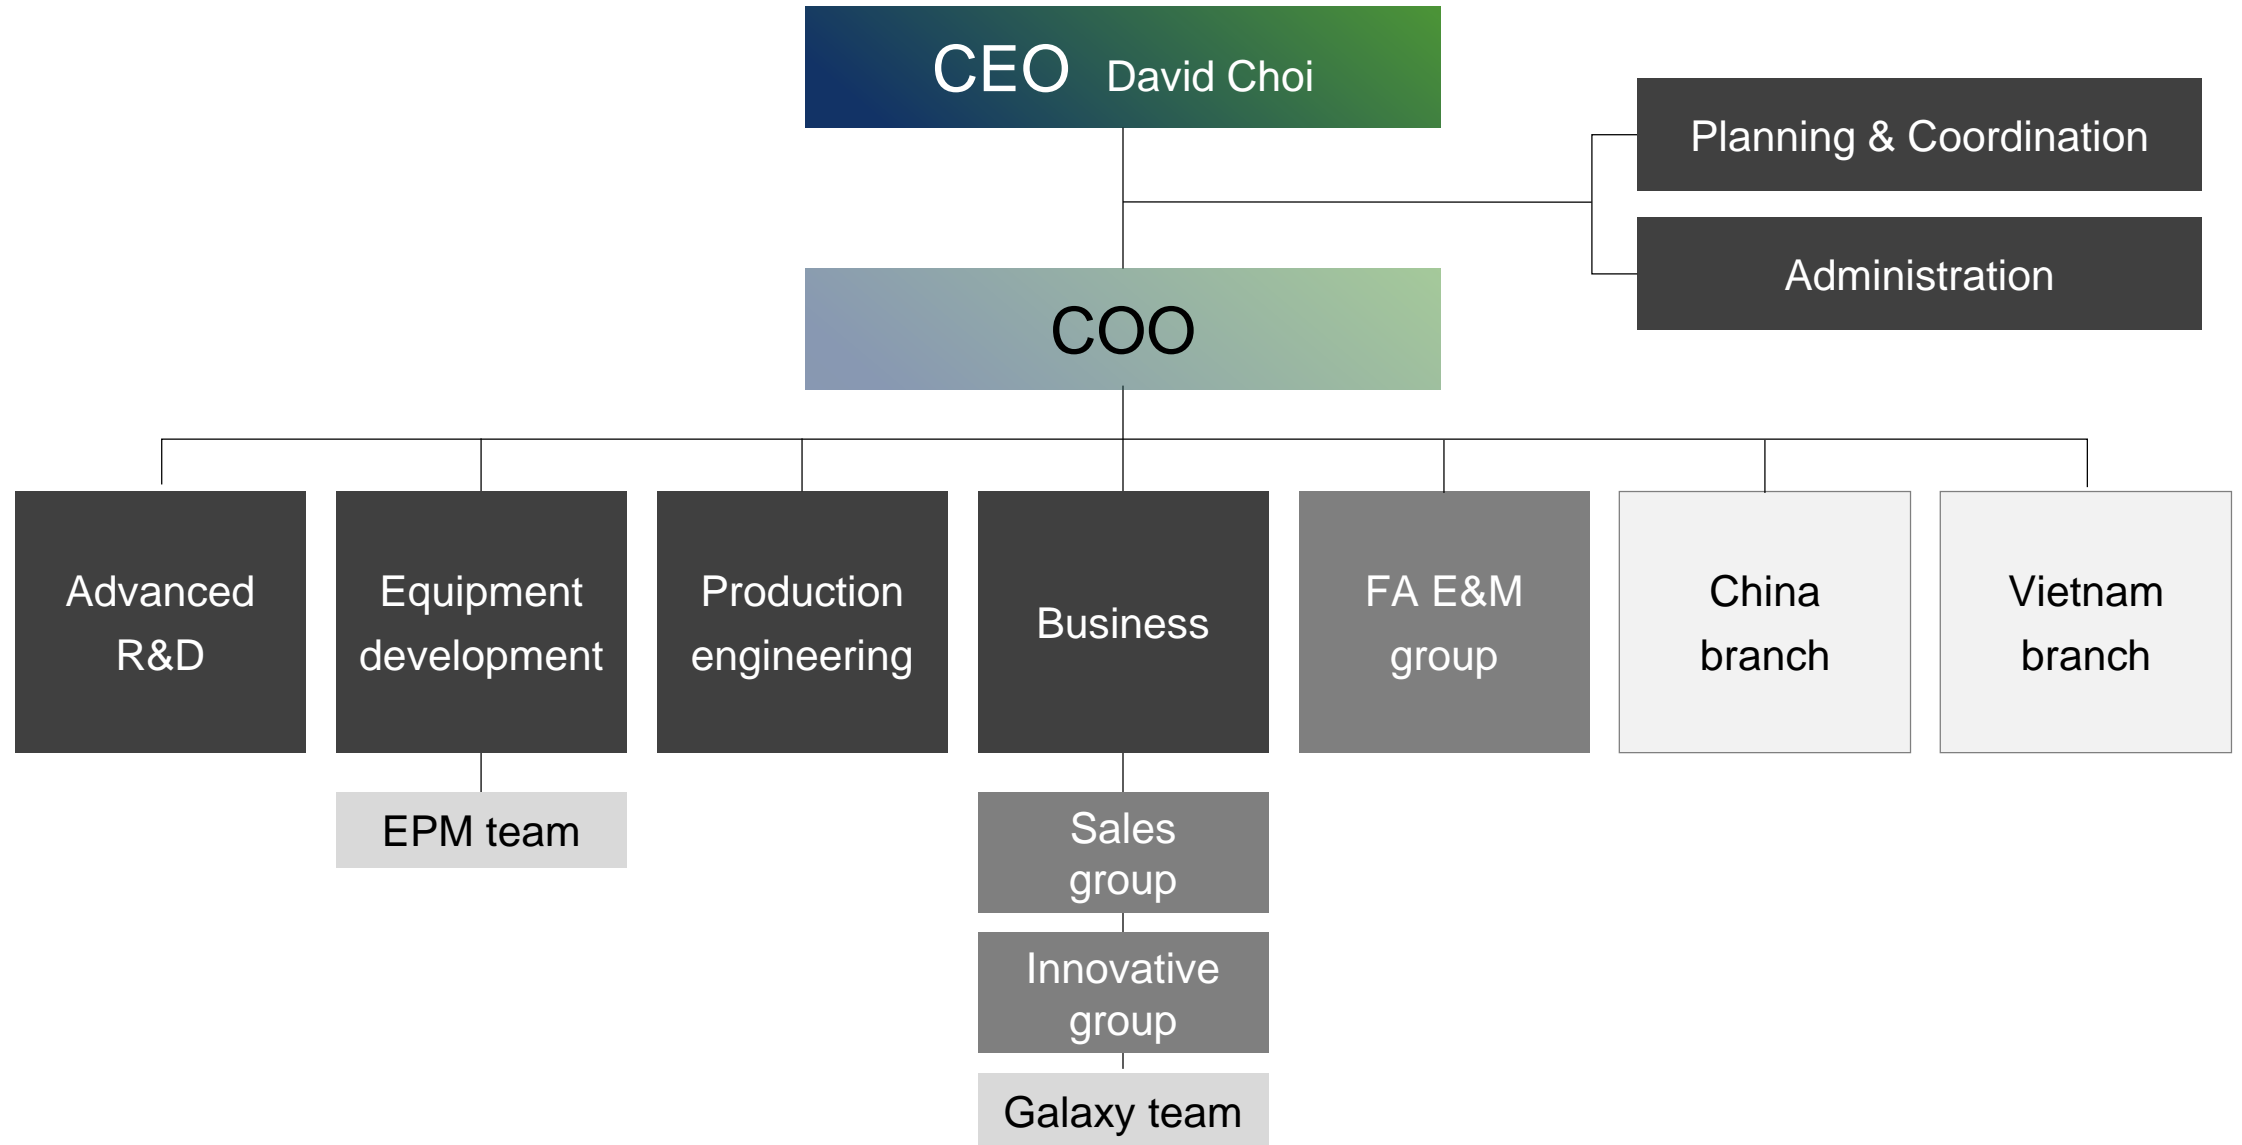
CEO David Choi

Planning & Coordination

Administration

COO

Advanced R&D

Equipment development

Production engineering

Business

FA E&M group

China branch

Vietnam branch

EPM team

Sales group

Innovative group

Galaxy team